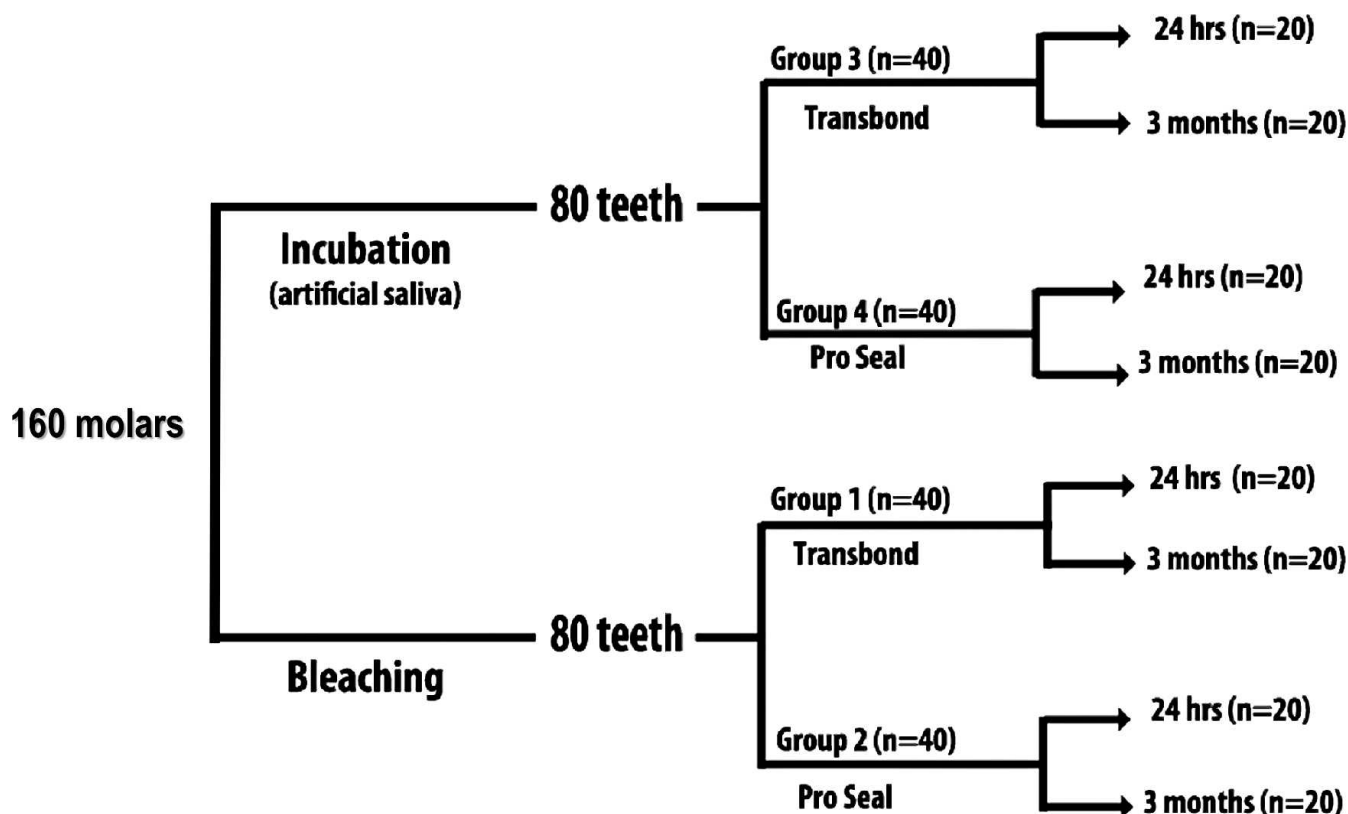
160 molars

Incubation
(artificial saliva)

80 teeth

Group 3 (n=40)
Transbond

24 hrs (n=20)
3 months (n=20)

Group 4 (n=40)
Pro Seal

24 hrs (n=20)
3 months (n=20)

Bleaching

80 teeth

Group 1 (n=40)
Transbond

24 hrs (n=20)
3 months (n=20)

Group 2 (n=40)
Pro Seal

24 hrs (n=20)
3 months (n=20)